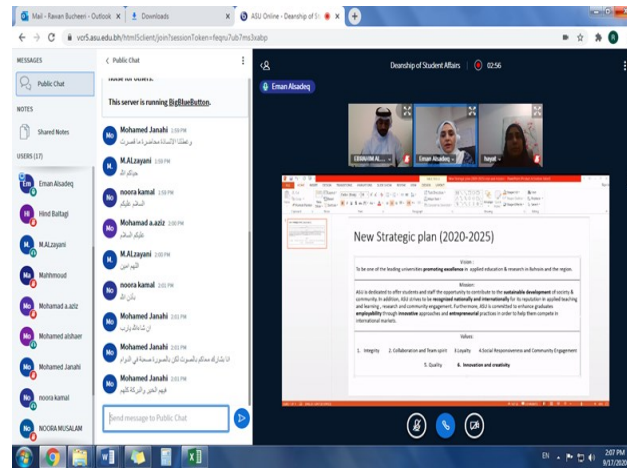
Mail - Rawan Bucheeri - Outlook | Downloads | ASU Online - Deanship of St

vcr5.asu.edu.bh/html5client/join?sessionToken=feqnu7ub7ms3xabp

MESSAGES

Public Chat

NOTES

Shared Notes

USERS (17)

Eman Alsadeq

Hind Baltagi

M.ALzayani

Mahhmoud

Mohamad a.aziz

Mohamed alshaer

Mohamed Janahi

noora kamal

NOORA MUSALAM

< Public Chat

This server is running BigBlueButton.

Mohamed Janahi 1:59 PM
و لحظنا الاستاذة مشاعرها ما قصرت

M.ALzayani 1:59 PM
حياكم الله

noora kamal 1:59 PM
السلام عليكم

Mohamad a.aziz 2:00 PM
عليكم السلام

M.ALzayani 2:00 PM
اللهم امين

noora kamal 2:01 PM
بإذن الله

Mohamed Janahi 2:01 PM
ان شاءالله ونرب

Mohamed Janahi 2:01 PM
انا بشارك معكم بالصوت لكن بالصورة صعبة في الدوام

noora kamal 2:01 PM
فيهم الخير والبركة كلهم

Send message to Public Chat

Deanship of Student Affairs 02:56

Eman Alsadeq

EBRAHIM AL...

Eman Alsadeq

hayat

New Strategic plan (2020-2025)

Vision:
To be one of the leading universities promoting excellence in applied education & research in Bahrain and the region.

Mission:
ASU is dedicated to offer students and staff the opportunity to contribute to the sustainable development of society & community. In addition, ASU strives to be recognized nationally and internationally for its reputation in applied teaching and learning, research and community engagement. Furthermore, ASU is committed to enhance graduates employability through innovative approaches and entrepreneurial practices in order to help them compete in international markets.

Values:
1. Integrity 2. Collaboration and Team spirit 3.Loyalty 4.Social Responsiveness and Community Engagement
5. Quality 6. Innovation and creativity

EN 2:07 PM 9/17/2020